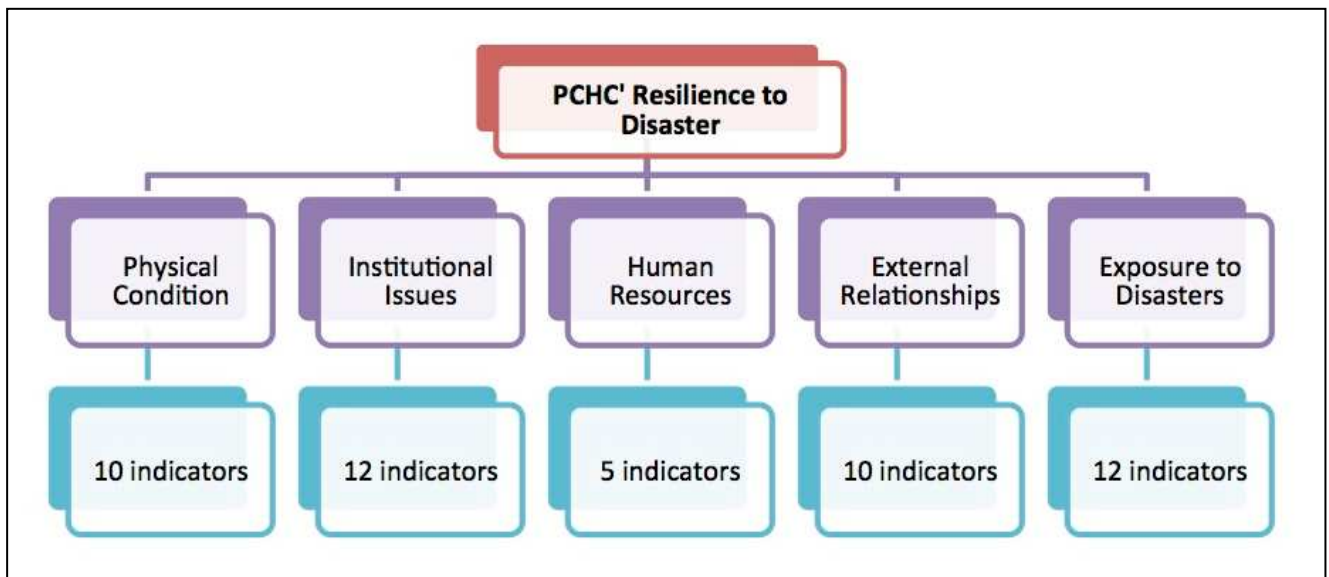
PCHC' Resilience to Disaster

Physical Condition

10 indicators

Institutional Issues

12 indicators

Human Resources

5 indicators

External Relationships

10 indicators

Exposure to Disasters

12 indicators